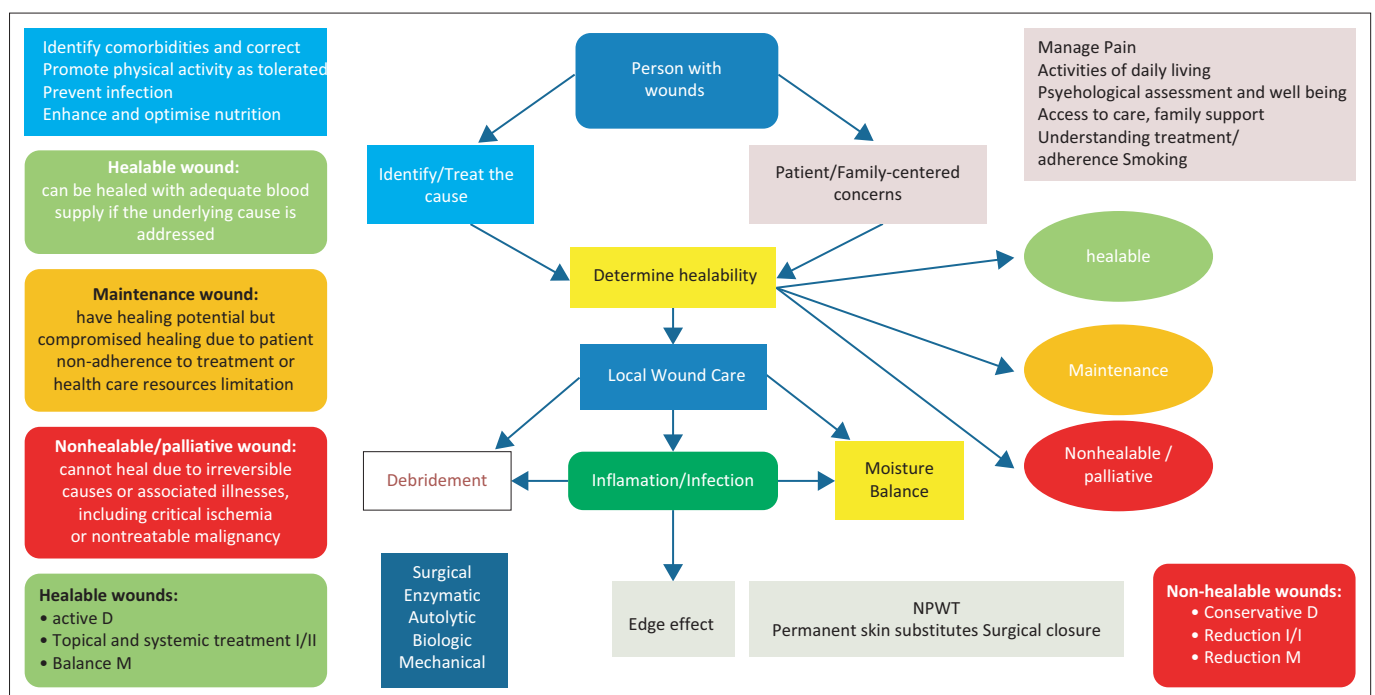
Identify comorbidities and correct
Promote physical activity as tolerated
Prevent infection
Enhance and optimise nutrition

Healable wound:
can be healed with adequate blood supply if the underlying cause is addressed

Maintenance wound:
have healing potential but compromised healing due to patient non-adherence to treatment or health care resources limitation

Nonhealable/palliative wound:
cannot heal due to irreversible causes or associated illnesses, including critical ischemia or nontreatable malignancy

Healable wounds:
• active D
• Topical and systemic treatment I/II
• Balance M

Person with wounds

Identify/Treat the cause

Patient/Family-centered concerns

Manage Pain
Activities of daily living
Psyehological assessment and well being
Access to care, family support
Understanding treatment/ adherence Smoking

Determine healability

healable

Maintenance

Nonhealable / palliative

Local Wound Care

Debridement

Inflamation/Infection

Moisture Balance

Surgical
Enzymatic
Autolytic
Biologic
Mechanical

Edge effect

NPWT
Permanent skin substitutes Surgical closure

Non-healable wounds:
• Conservative D
• Reduction I/I
• Reduction M